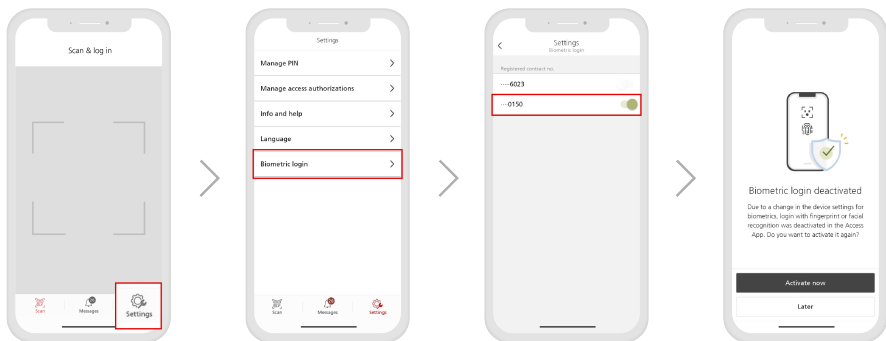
Scan & log in

Scan

Messages

Settings

Settings

Manage PIN

Manage access authorizations

Info and help

Language

Biometric login

Scan

Messages

Settings

Settings
Biometric login

Registered contract no.

····6023

····0150

Biometric login deactivated

Due to a change in the device settings for biometrics, login with fingerprint or facial recognition was deactivated in the Access App. Do you want to activate it again?

Activate now

Later